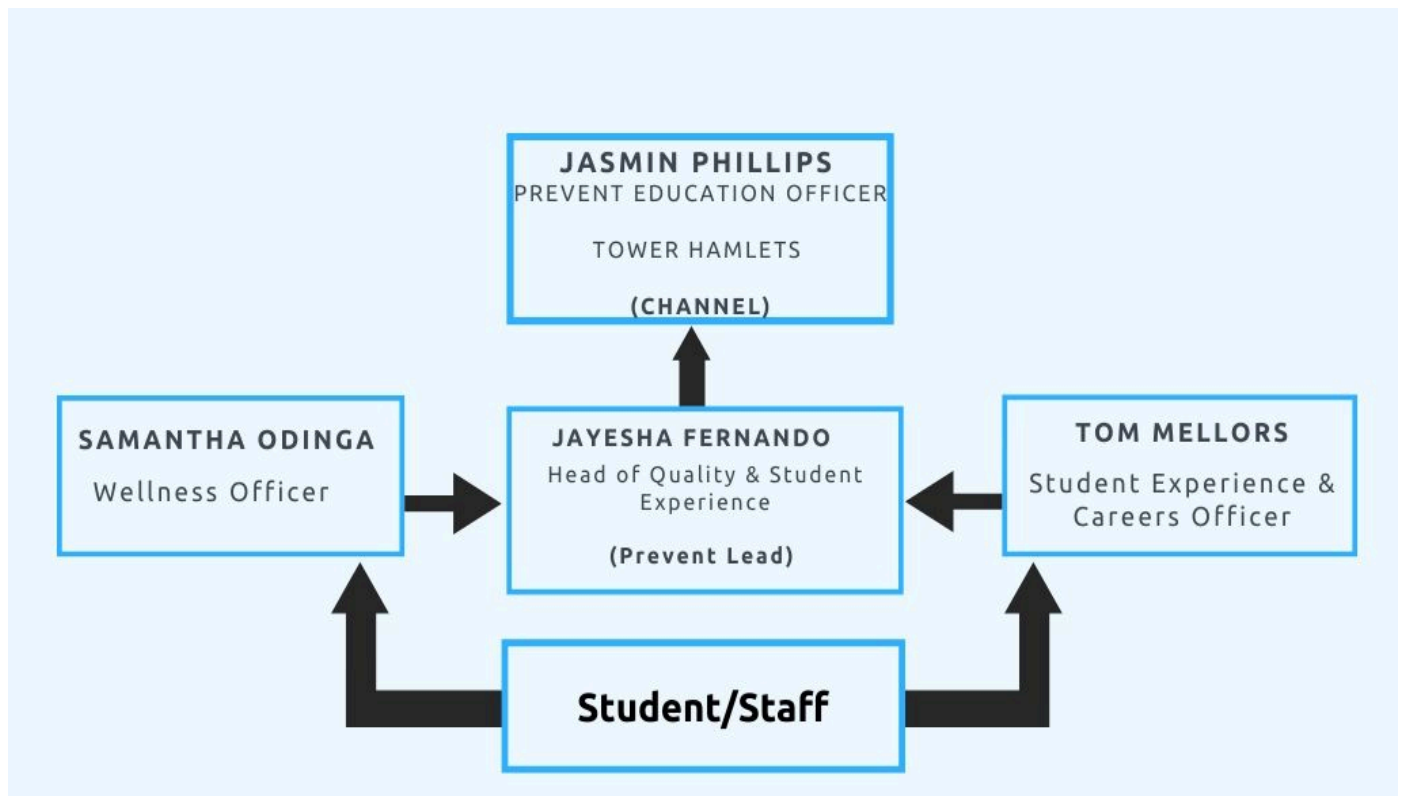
JASMIN PHILLIPS
PREVENT EDUCATION OFFICER

TOWER HAMLETS

(CHANNEL)

SAMANTHA ODINGA
Wellness Officer

JAYESHA FERNANDO
Head of Quality & Student Experience

(Prevent Lead)

TOM MELLORS
Student Experience & Careers Officer

Student/Staff